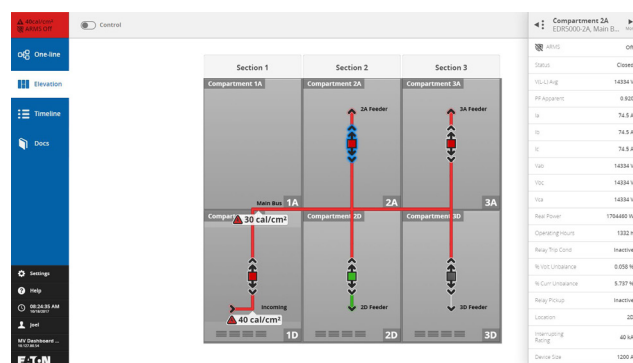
4 Breakers ARMS Off

Control

One-line

Elevation

Timeline

Docs

Settings

Help

08:24:35 AM
10/19/2017

Joel

MV Dashboard ...
10.127.88.54

E·T·N

Section 1

Section 2

Section 3

Compartment 1A

Compartment 2A

Compartment 3A

2A Feeder

3A Feeder

Main Bus

1A

2A

3A

Compartment

30 cal/cm²

Compartment 2D

Compartment 3D

Incoming

40 cal/cm²

1D

2D Feeder

2D

3D Feeder

3D

Compartment 2A
EDR5000-2A, Main B...

| | |
|---|---|
| ARMS | Off |
| Status | Closed |
| VLL-LL Avg | 14334 V |
| PF Apparent | 0.920 |
| Ia | 74.5 A |
| Ib | 74.5 A |
| Ic | 74.5 A |
| Vab | 14334 V |
| Vbc | 14334 V |
| Vca | 14334 V |
| Real Power | 1704460 W |
| Operating Hours | 1332 H |
| Relay Trip Cond | Inactive |
| % Volt Unbalance | 0.058 % |
| % Curr Unbalance | 5.797 % |
| Relay Pickup | Inactive |
| Location | 2D |
| Interrupting Rating | 40 kA |
| Device Size | 1200 A |